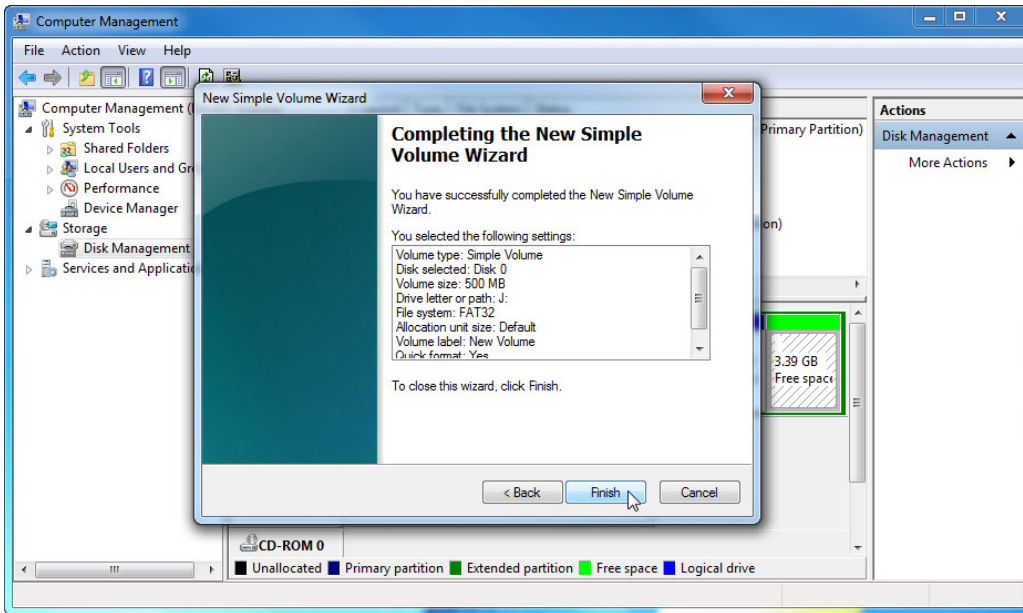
Computer Management

File Action View Help

Computer Management (
System Tools
Shared Folders
Local Users and Gr
Performance
Device Manager
Storage
Disk Management
Services and Applicatio

New Simple Volume Wizard

Completing the New Simple Volume Wizard

You have successfully completed the New Simple Volume Wizard.

You selected the following settings:

Volume type: Simple Volume
Disk selected: Disk 0
Volume size: 500 MB
Drive letter or path: J:
File system: FAT32
Allocation unit size: Default
Volume label: New Volume
Quick format: Yes

To close this wizard, click Finish.

< Back Finish Cancel

Primary Partition)
on)
3.39 GB
Free space

CD-ROM 0

Unallocated Primary partition Extended partition Free space Logical drive

Actions
Disk Management
More Actions